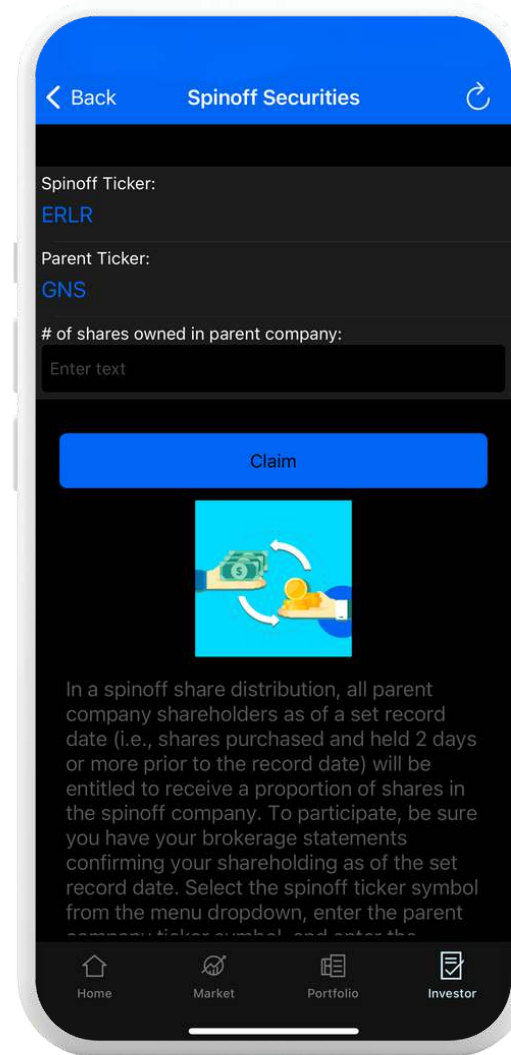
< Back

Spinoff Securities

Spinoff Ticker:
ERLR

Parent Ticker:
GNS

# of shares owned in parent company:
Enter text

Claim

In a spinoff share distribution, all parent company shareholders as of a set record date (i.e., shares purchased and held 2 days or more prior to the record date) will be entitled to receive a proportion of shares in the spinoff company. To participate, be sure you have your brokerage statements confirming your shareholding as of the set record date. Select the spinoff ticker symbol from the menu dropdown, enter the parent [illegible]

Home
Market
Portfolio
Investor